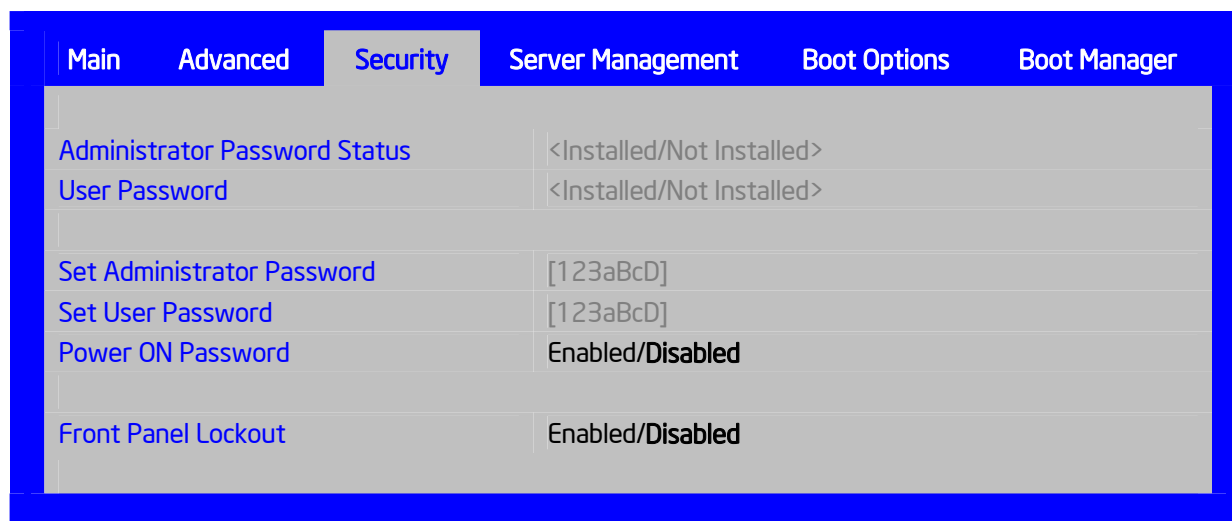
Main Advanced Security Server Management Boot Options Boot Manager

| | |
|---|---|
| Administrator Password Status | <Installed/Not Installed> |
| User Password | <Installed/Not Installed> |
| Set Administrator Password | [123aBcD] |
| Set User Password | [123aBcD] |
| Power ON Password | Enabled/**Disabled** |
| Front Panel Lockout | Enabled/**Disabled** |